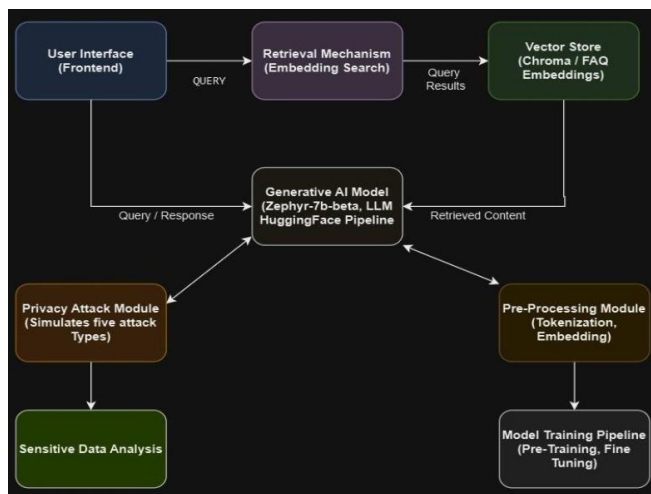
User Interface (Frontend)

QUERY

Retrieval Mechanism (Embedding Search)

Query Results

Vector Store (Chroma / FAQ Embeddings)

Generative AI Model (Zephyr-7b-beta, LLM HuggingFace Pipeline

Query / Response

Retrieved Content

Privacy Attack Module (Simulates five attack Types)

Pre-Processing Module (Tokenization, Embedding)

Sensitive Data Analysis

Model Training Pipeline (Pre-Training, Fine Tuning)